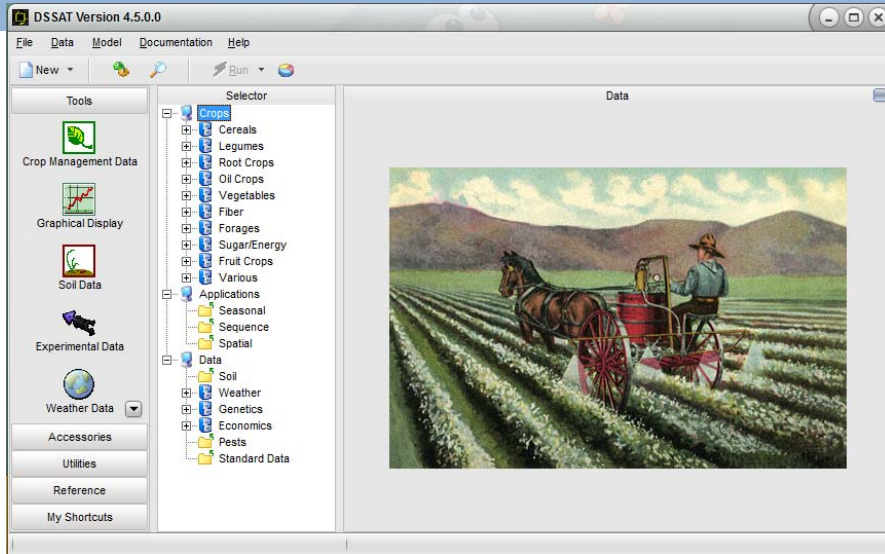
DSSAT Version 4.5.0.0

File Data Model Documentation Help

New Run

Tools

Crop Management Data

Graphical Display

Soil Data

Experimental Data

Weather Data

Accessories

Utilities

Reference

My Shortcuts

Selector

Crops
Cereals
Legumes
Root Crops
Oil Crops
Vegetables
Fiber
Forages
Sugar/Energy
Fruit Crops
Various
Applications
Seasonal
Sequence
Spatial
Data
Soil
Weather
Genetics
Economics
Pests
Standard Data

Data